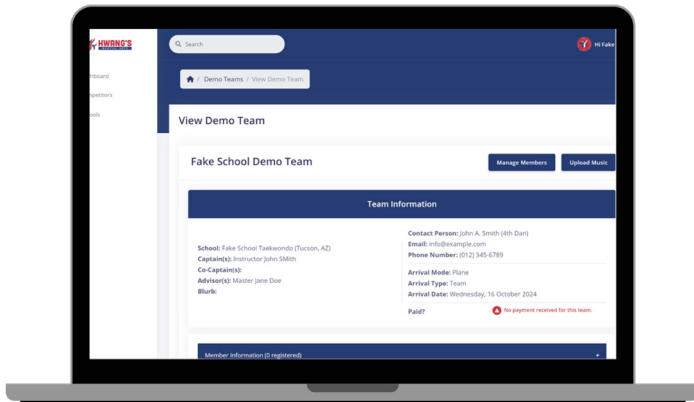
HWANG'S

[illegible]hboard
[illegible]mpetitors
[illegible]ools

Search

Hi Fake

/ Demo Teams / View Demo Team

View Demo Team

Fake School Demo Team

Manage Members

Upload Music

Team Information

School: Fake School Taekwondo (Tucson, AZ)
Captain(s): Instructor John SMith
Co-Captain(s):
Advisor(s): Master Jane Doe
Blurb:

Contact Person: John A. Smith (4th Dan)
Email: info@example.com
Phone Number: (012) 345-6789

Arrival Mode: Plane
Arrival Type: Team
Arrival Date: Wednesday, 16 October 2024

Paid?

No payment received for this team.

Member Information (0 registered)

+